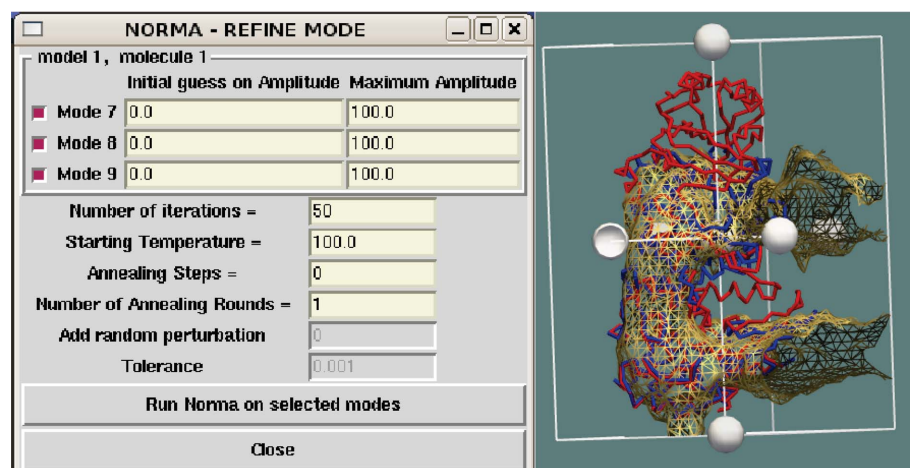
NORMA - REFINE MODE

model 1, molecule 1

| | Initial guess on Amplitude | Maximum Amplitude |
|---|---|---|
| Mode 7 | 0.0 | 100.0 |
| Mode 8 | 0.0 | 100.0 |
| Mode 9 | 0.0 | 100.0 |

Number of iterations = 50

Starting Temperature = 100.0

Annealing Steps = 0

Number of Annealing Rounds = 1

Add random perturbation 0

Tolerance 0.001

Run Norma on selected modes

Close